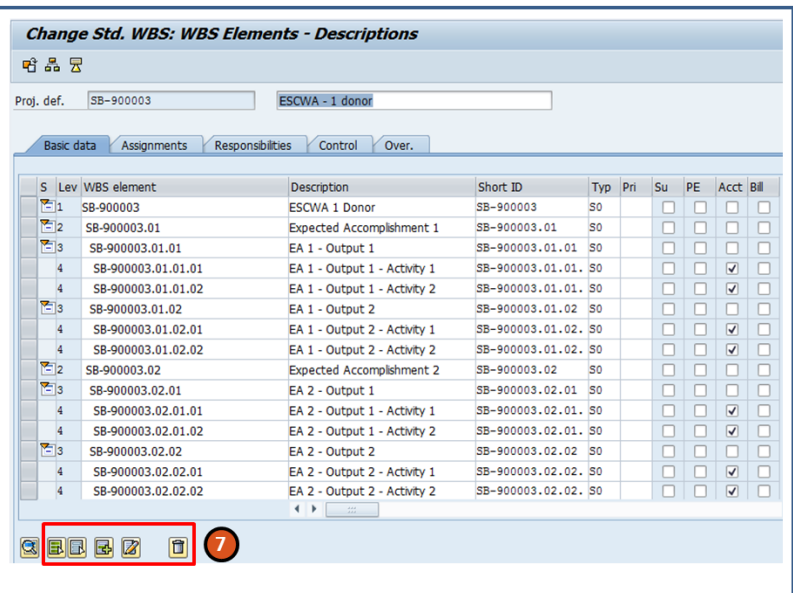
Change Std. WBS: WBS Elements - Descriptions

Proj. def. SB-900003 ESCWA - 1 donor

Basic data | Assignments | Responsibilities | Control | Over.

| S | Lev | WBS element | Description | Short ID | Typ | Pri | Su | PE | Acct | Bill |
|---|---|---|---|---|---|---|---|---|---|---|
| | 1 | SB-900003 | ESCWA 1 Donor | SB-900003 | S0 | | | | | |
| | 2 | SB-900003.01 | Expected Accomplishment 1 | SB-900003.01 | S0 | | | | | |
| | 3 | SB-900003.01.01 | EA 1 - Output 1 | SB-900003.01.01 | S0 | | | | | |
| | 4 | SB-900003.01.01.01 | EA 1 - Output 1 - Activity 1 | SB-900003.01.01. | S0 | | | | ✓ | |
| | 4 | SB-900003.01.01.02 | EA 1 - Output 1 - Activity 2 | SB-900003.01.01. | S0 | | | | ✓ | |
| | 3 | SB-900003.01.02 | EA 1 - Output 2 | SB-900003.01.02 | S0 | | | | | |
| | 4 | SB-900003.01.02.01 | EA 1 - Output 2 - Activity 1 | SB-900003.01.02. | S0 | | | | ✓ | |
| | 4 | SB-900003.01.02.02 | EA 1 - Output 2 - Activity 2 | SB-900003.01.02. | S0 | | | | ✓ | |
| | 2 | SB-900003.02 | Expected Accomplishment 2 | SB-900003.02 | S0 | | | | | |
| | 3 | SB-900003.02.01 | EA 2 - Output 1 | SB-900003.02.01 | S0 | | | | | |
| | 4 | SB-900003.02.01.01 | EA 2 - Output 1 - Activity 1 | SB-900003.02.01. | S0 | | | | ✓ | |
| | 4 | SB-900003.02.01.02 | EA 2 - Output 1 - Activity 2 | SB-900003.02.01. | S0 | | | | ✓ | |
| | 3 | SB-900003.02.02 | EA 2 - Output 2 | SB-900003.02.02 | S0 | | | | | |
| | 4 | SB-900003.02.02.01 | EA 2 - Output 2 - Activity 1 | SB-900003.02.02. | S0 | | | | ✓ | |
| | 4 | SB-900003.02.02.02 | EA 2 - Output 2 - Activity 2 | SB-900003.02.02. | S0 | | | | ✓ | |

7